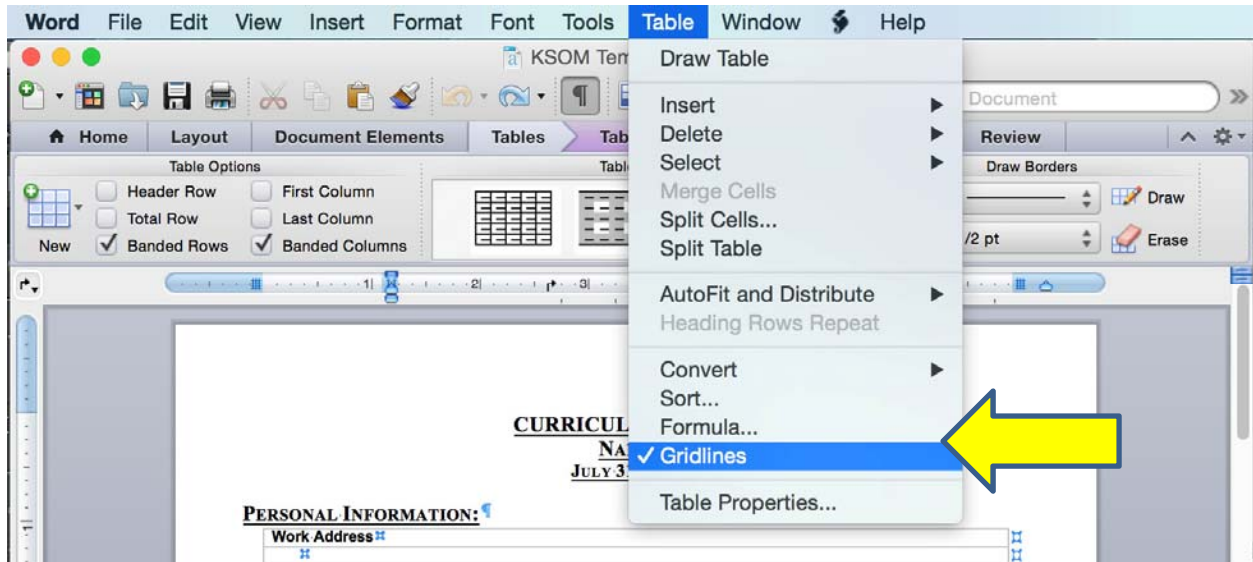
Word File Edit View Insert Format Font Tools Table Window Help

KSOM Tem

Document

Home Layout Document Elements Tables Tab Review

Table Options

Header Row First Column

Total Row Last Column

New ✓ Banded Rows ✓ Banded Columns

Tabl

Draw Borders

Draw

/2 pt Erase

Draw Table

Insert
Delete
Select
Merge Cells
Split Cells...
Split Table

AutoFit and Distribute
Heading Rows Repeat

Convert
Sort...
Formula...
✓ Gridlines

Table Properties...

CURRICUL

NA

JULY 3

PERSONAL INFORMATION:¶

Work Address¤

¤